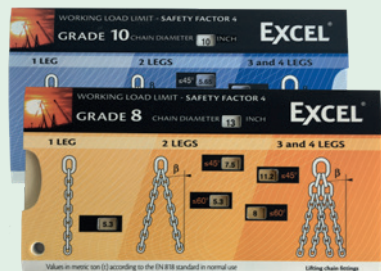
WORKING LOAD LIMIT - SAFETY FACTOR 4
GRADE 10 CHAIN DIAMETER 10 INCH
EXCEL
1 LEG
2 LEGS
≤45° 5.6
3 and 4 LEGS

WORKING LOAD LIMIT - SAFETY FACTOR 4
GRADE 8 CHAIN DIAMETER 13 INCH
EXCEL
1 LEG
2 LEGS
3 and 4 LEGS
β
≤45° 7.5
≤60° 5.3
5.3
β
11.2 ≤45°
8 ≤60°
Values in metric ton (t) according to the EN 818 standard in normal use
Lifting chain fittings